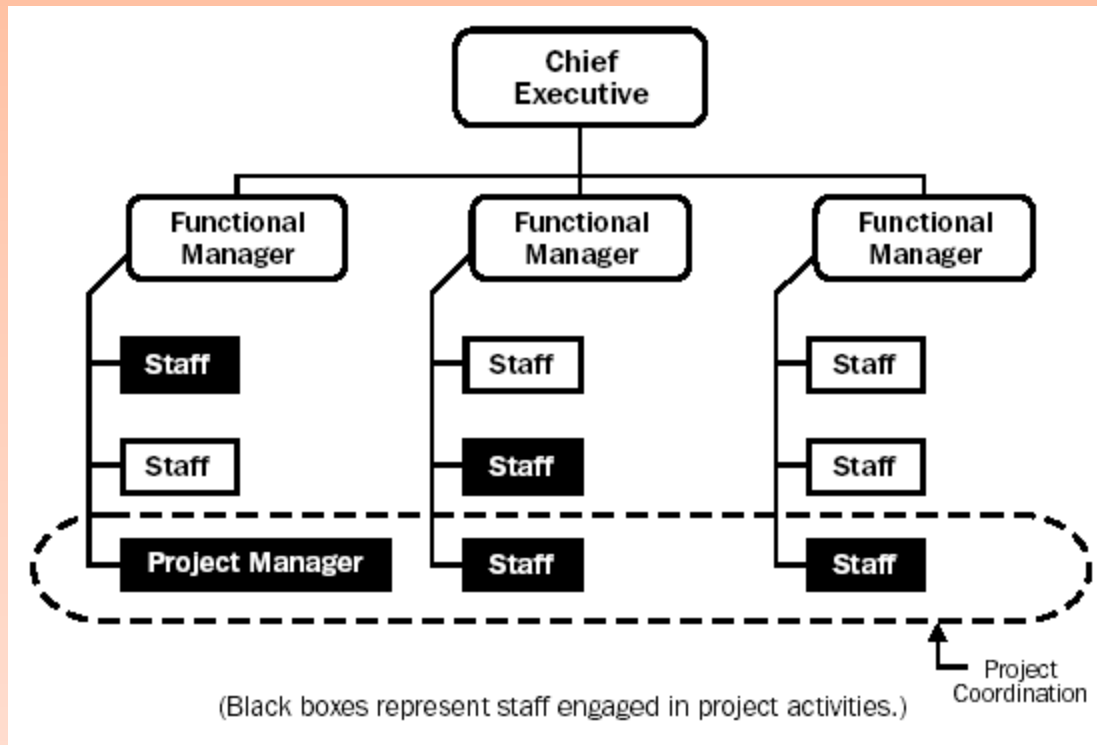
Chief Executive

Functional Manager

Functional Manager

Functional Manager

Staff

Staff

Project Manager

Staff

Staff

Staff

Staff

Staff

Staff

Project Coordination

(Black boxes represent staff engaged in project activities.)